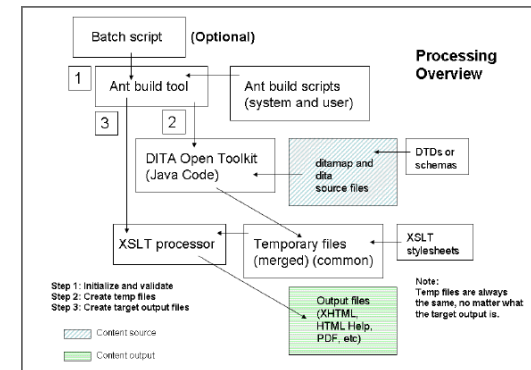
Batch script (Optional)

Processing Overview

1

Ant build tool

Ant build scripts (system and user)

3

2

DITA Open Toolkit (Java Code)

ditamap and dita source files

DTDs or schemas

XSLT processor

Temporary files (merged) (common)

XSLT stylesheets

Step 1: Initialize and validate
Step 2: Create temp files
Step 3: Create target output files

Note:
Temp files are always the same, no matter what the target output is.

Output files (XHTML, HTML Help, PDF, etc)

Content source

Content output